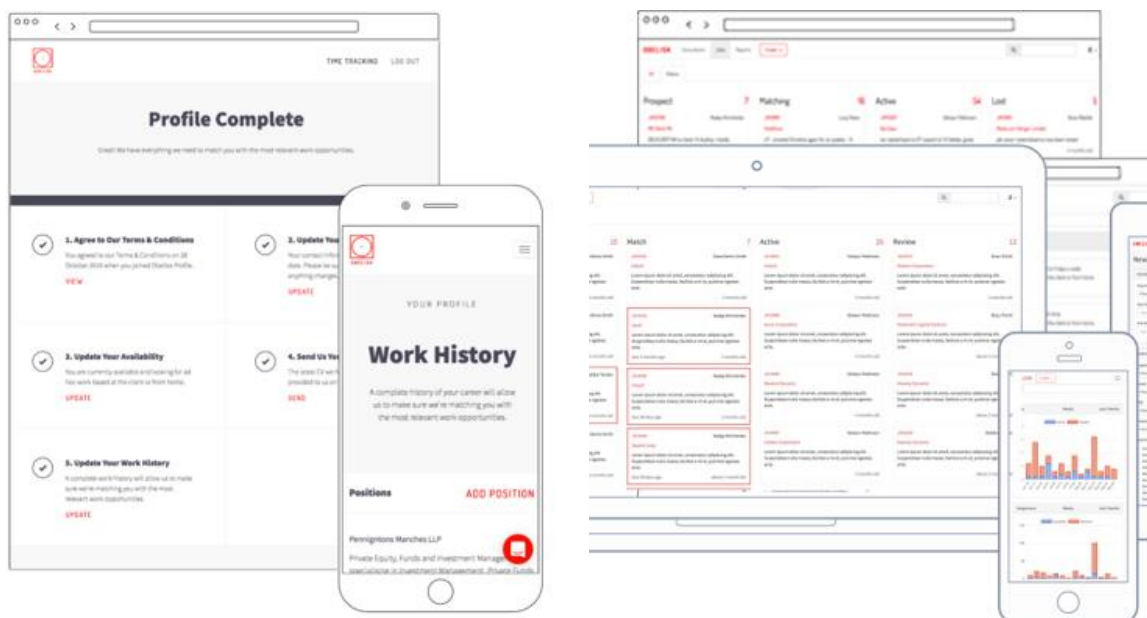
TIME TRACKING LOG OUT

Profile Complete

Great! We have everything we need to match you with the most relevant work opportunities.

1. Agree to Our Terms & Conditions

You agreed to our Terms & Conditions on 28 October 2016 when you joined Obelisk Profile.

VIEW

2. Update You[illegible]

UPDATE

3. Update Your Availability

You are currently available and looking for ad hoc work based at the client or from home.

UPDATE

4. Send Us Yo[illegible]

SEND

5. Update Your Work History

A complete work history will allow us to make sure we're matching you with the most relevant work opportunities.

UPDATE

YOUR PROFILE

Work History

A complete history of your career will allow us to make sure we're matching you with the most relevant work opportunities.

Positions

ADD POSITION

Penningtons Manches LLP

Private Equity, Funds and Investment Manage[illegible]

Prospect 7 Matching 16 Active 54 Lost

Match 7 Active 25 Review 13